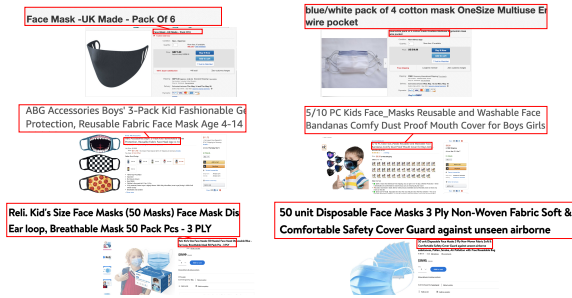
Face Mask -UK Made - Pack Of 6

blue/white pack of 4 cotton mask OneSize Multiuse Er wire pocket

ABG Accessories Boys' 3-Pack Kid Fashionable Ge Protection, Reusable Fabric Face Mask Age 4-14

5/10 PC Kids Face_Masks Reusable and Washable Face Bandanas Comfy Dust Proof Mouth Cover for Boys Girls

Reli. Kid's Size Face Masks (50 Masks) Face Mask Dis Ear loop, Breathable Mask 50 Pack Pcs - 3 PLY

50 unit Disposable Face Masks 3 Ply Non-Woven Fabric Soft & Comfortable Safety Cover Guard against unseen airborne